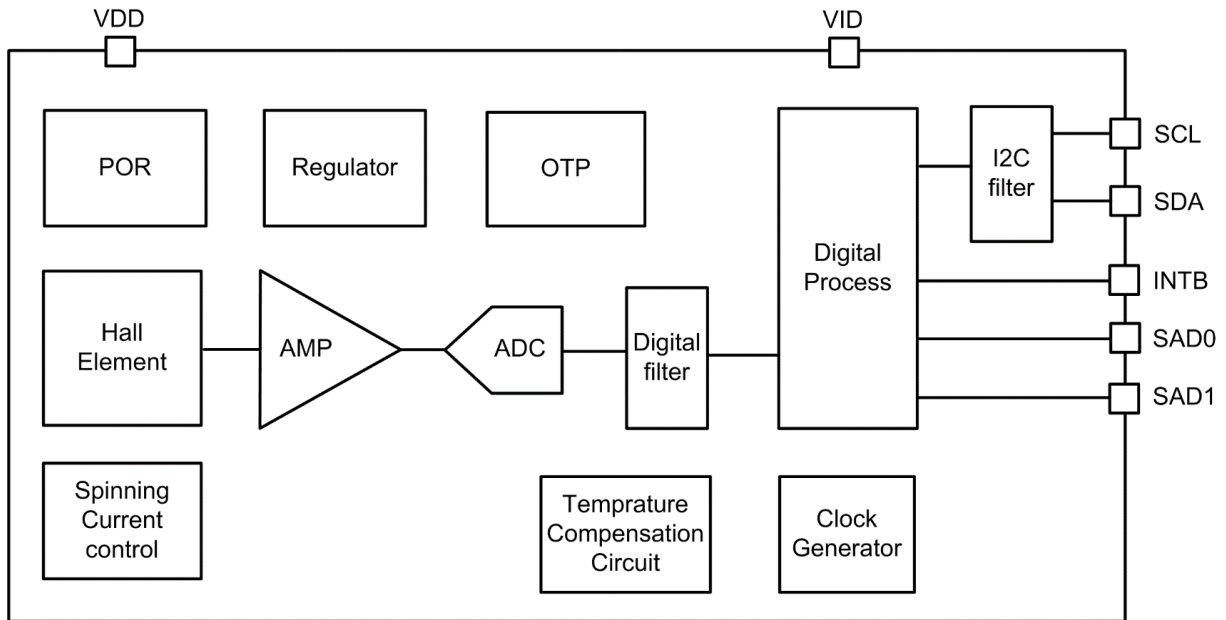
VDD

VID

POR

Regulator

OTP

Digital Process

I2C filter

SCL

SDA

INTB

SAD0

SAD1

Hall Element

AMP

ADC

Digital filter

Spinning Current control

Temprature Compensation Circuit

Clock Generator